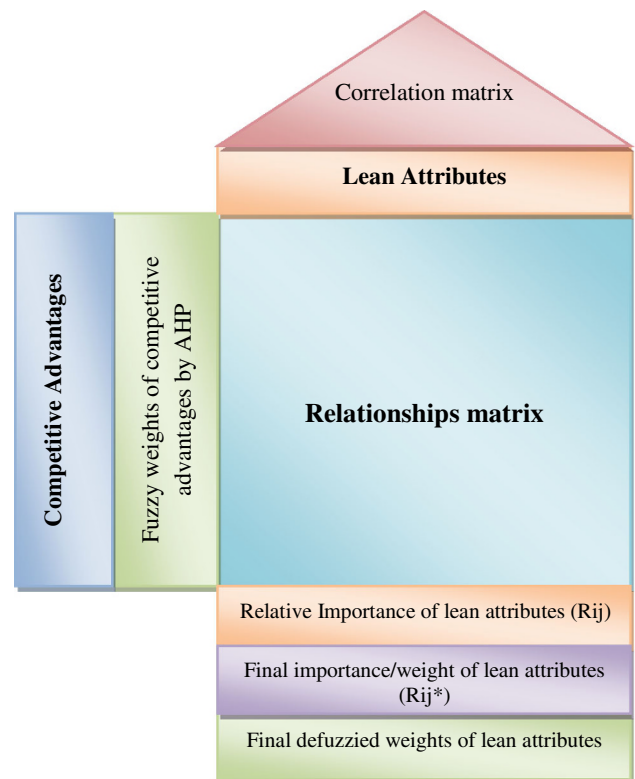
Correlation matrix

Lean Attributes

Competitive Advantages

Fuzzy weights of competitive advantages by AHP

Relationships matrix

Relative Importance of lean attributes (Rij)

Final importance/weight of lean attributes (Rij*)

Final defuzzied weights of lean attributes